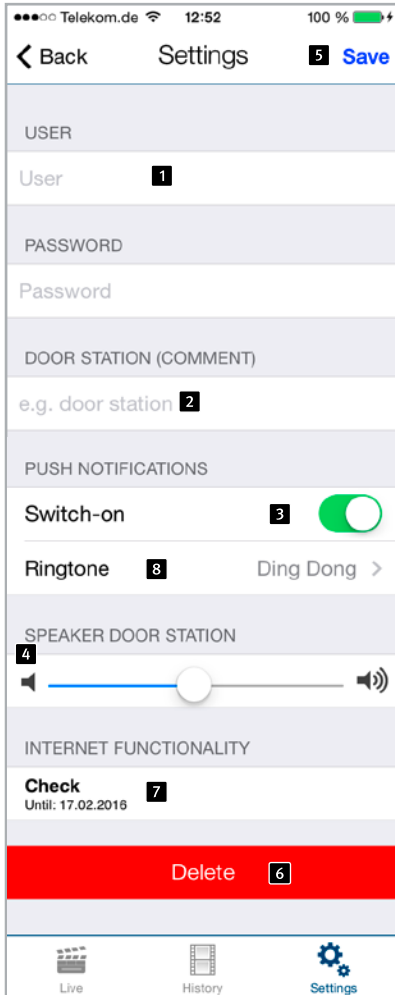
●●●○○ Telekom.de 12:52 100 %

Back Settings 5 Save

USER

User 1

PASSWORD

Password

DOOR STATION (COMMENT)

e.g. door station 2

PUSH NOTIFICATIONS

Switch-on 3

Ringtone 8 Ding Dong >

SPEAKER DOOR STATION

4

INTERNET FUNCTIONALITY

Check
Until: 17.02.2016 7

Delete 6

Live History Settings